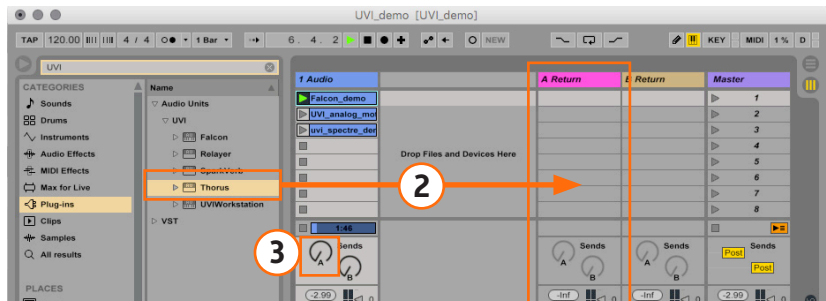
UVI_demo [UVI_demo]

TAP 120.00 4 / 4 1 Bar 6. 4. 2 NEW KEY MIDI 1 % D

UVI

CATEGORIES
Sounds
Drums
Instruments
Audio Effects
MIDI Effects
Max for Live
Plug-ins
Clips
Samples
All results

PLACES

Name
Audio Units
UVI
Falcon
Relayer
SparkVerb
Thorus
UVIWorkstation
VST

1 Audio
Falcon_demo
UVI_analog_mo
uvi_spectre_der

Drop Files and Devices Here

A Return
B Return
Master
1
2
3
4
5
6
7
8

1:46
Sends
A
B
-2.99
-Inf
-Inf
-2.99
Post
Post

2
3